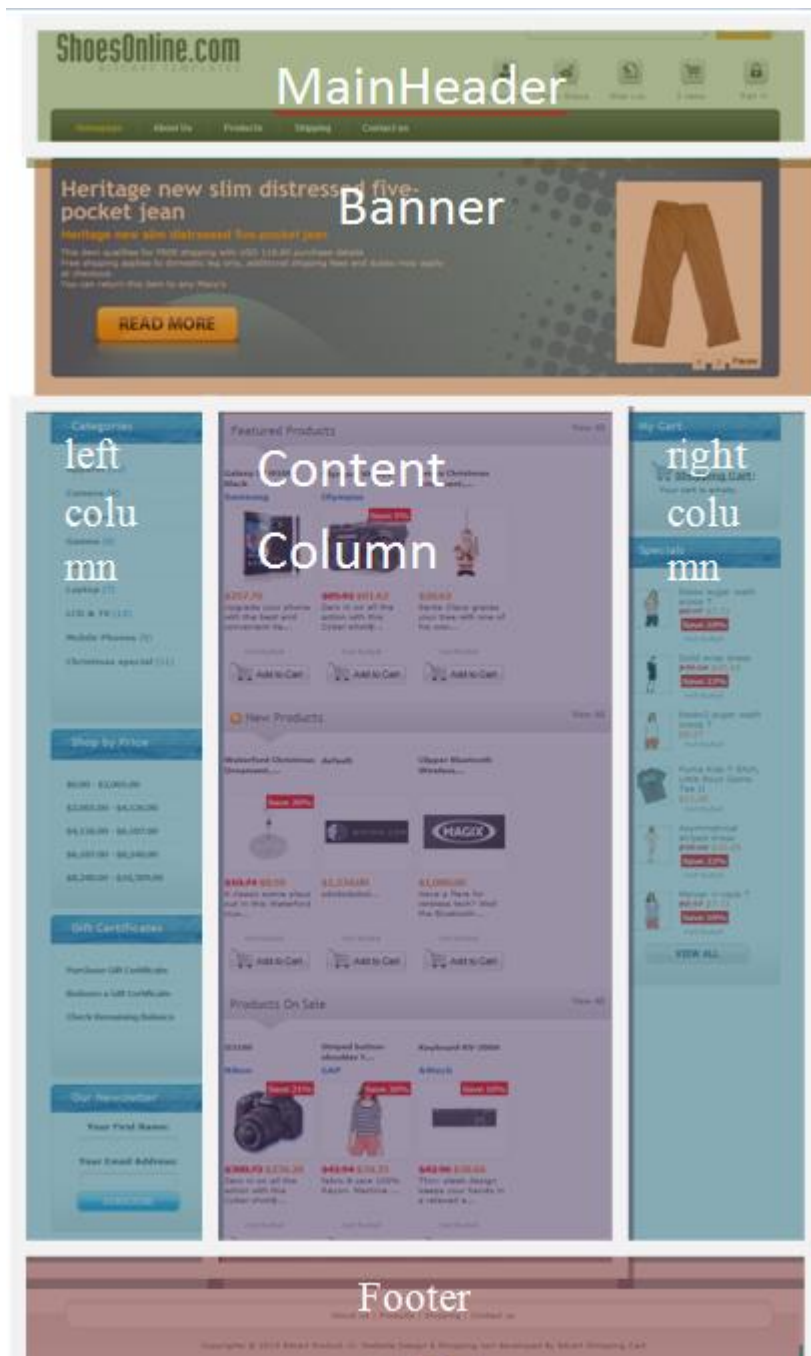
ShoesOnline.com

MainHeader

Homepage About Us Products Shipping Contact us

Heritage new slim distressed five-pocket jean

Banner

Heritage new slim distressed five-pocket jean

READ MORE

Categories

left colu mn

Content Column

Featured Products

View All

My Cart

right colu mn

Specials

Add to Cart Add to Cart Add to Cart

New Products

View All

Save: 30%

MAGIX

Add to Cart Add to Cart Add to Cart

Shop by Price

Gift Certificates

Purchase Gift Certificate

Our Newsletter

Your First Name:

Your Email Address:

Products On Sale

View All

Save: 21% Save: 30% Save: 10%

VIEW ALL

Footer